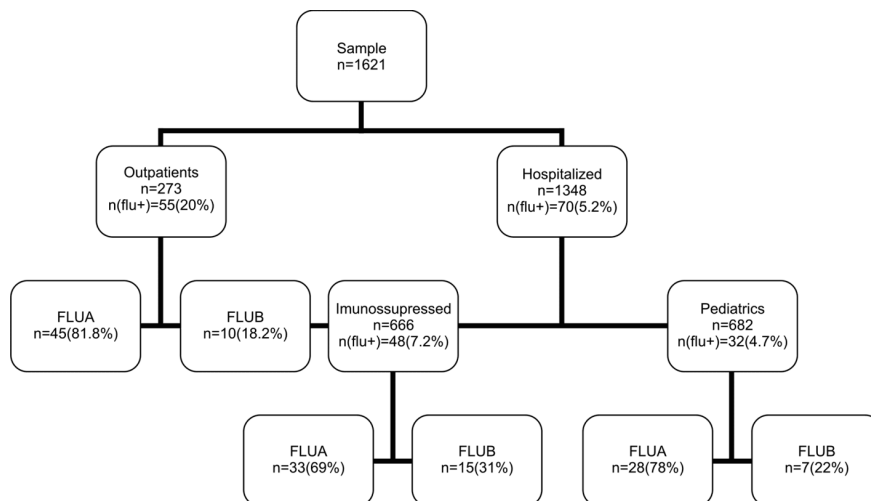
Sample
n=1621

Outpatients
n=273
n(flu+)=55(20%)

Hospitalized
n=1348
n(flu+)=70(5.2%)

FLUA
n=45(81.8%)

FLUB
n=10(18.2%)

Imunossupressed
n=666
n(flu+)=48(7.2%)

Pediatrics
n=682
n(flu+)=32(4.7%)

FLUA
n=33(69%)

FLUB
n=15(31%)

FLUA
n=28(78%)

FLUB
n=7(22%)